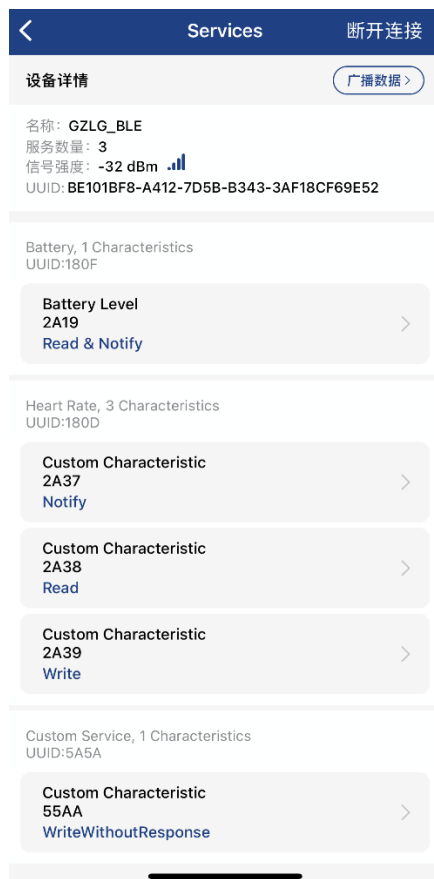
Services 断开连接

设备详情 广播数据 >

名称：GZLG_BLE
服务数量：3
信号强度：-32 dBm
UUID: BE101BF8-A412-7D5B-B343-3AF18CF69E52

Battery, 1 Characteristics
UUID:180F

Battery Level
2A19
Read & Notify

Heart Rate, 3 Characteristics
UUID:180D

Custom Characteristic
2A37
Notify

Custom Characteristic
2A38
Read

Custom Characteristic
2A39
Write

Custom Service, 1 Characteristics
UUID:5A5A

Custom Characteristic
55AA
WriteWithoutResponse